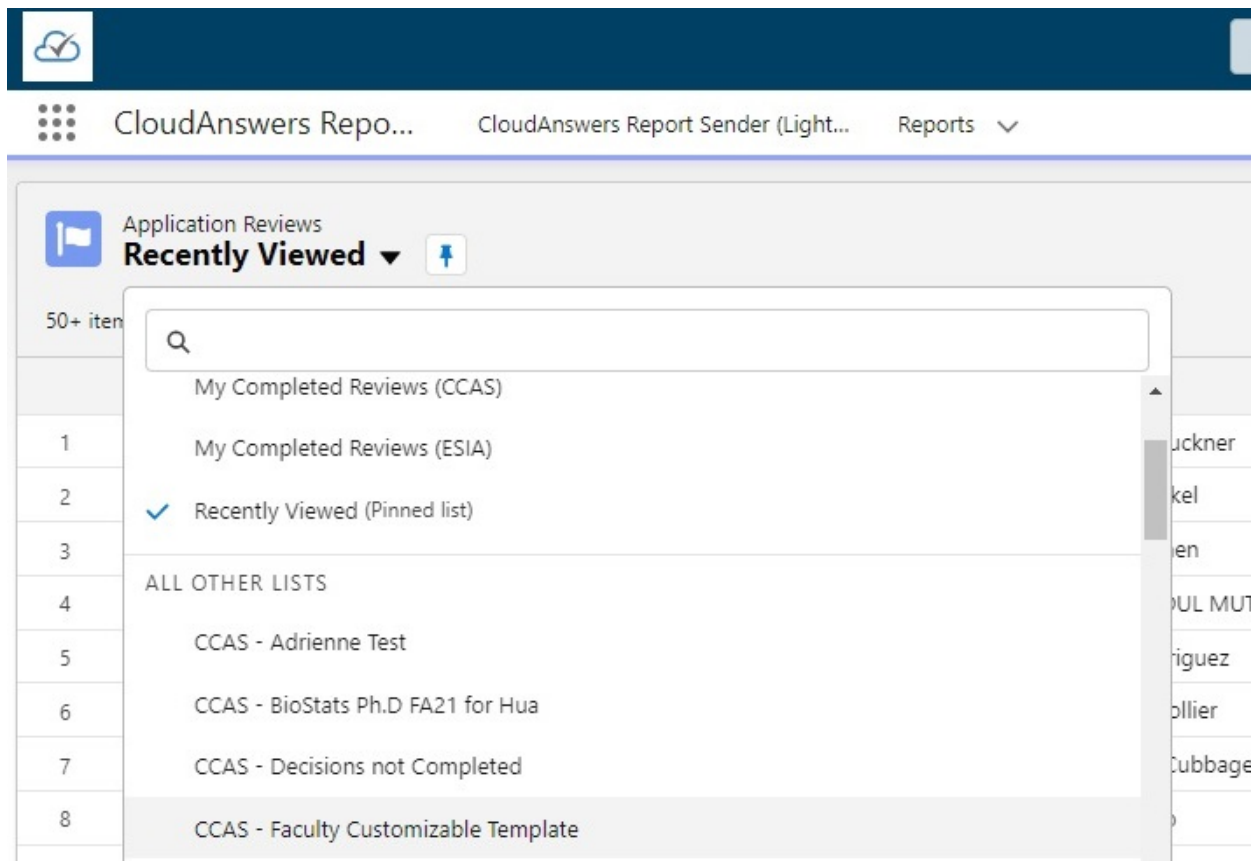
CloudAnswers Repo...

CloudAnswers Report Sender (Light...

Reports

Application Reviews

Recently Viewed

50+ item

My Completed Reviews (CCAS)

My Completed Reviews (ESIA)

Recently Viewed (Pinned list)

ALL OTHER LISTS

CCAS - Adrienne Test

CCAS - BioStats Ph.D FA21 for Hua

CCAS - Decisions not Completed

CCAS - Faculty Customizable Template

| | |
|---|---|
| 1 | uckner |
| 2 | kel |
| 3 | en |
| 4 | UL MUT |
| 5 | riguez |
| 6 | ollier |
| 7 | Cubbage |
| 8 | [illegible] |